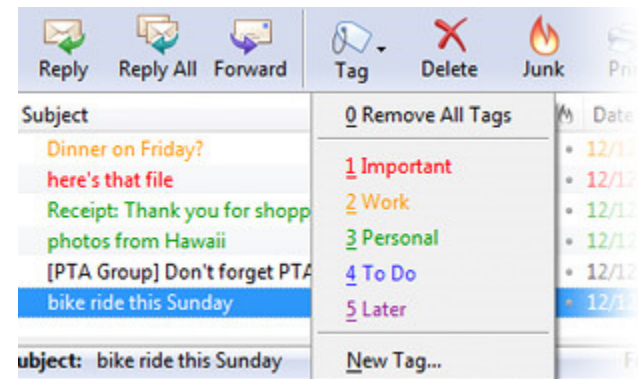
Reply Reply All Forward Tag Delete Junk Pri

Subject

Dinner on Friday?
here's that file
Receipt: Thank you for shopp
photos from Hawaii
[PTA Group] Don't forget PTA
bike ride this Sunday

Date
12/1
12/1
12/1
12/1
12/1
12/1

0 Remove All Tags
1 Important
2 Work
3 Personal
4 To Do
5 Later
New Tag...

ubject: bike ride this Sunday